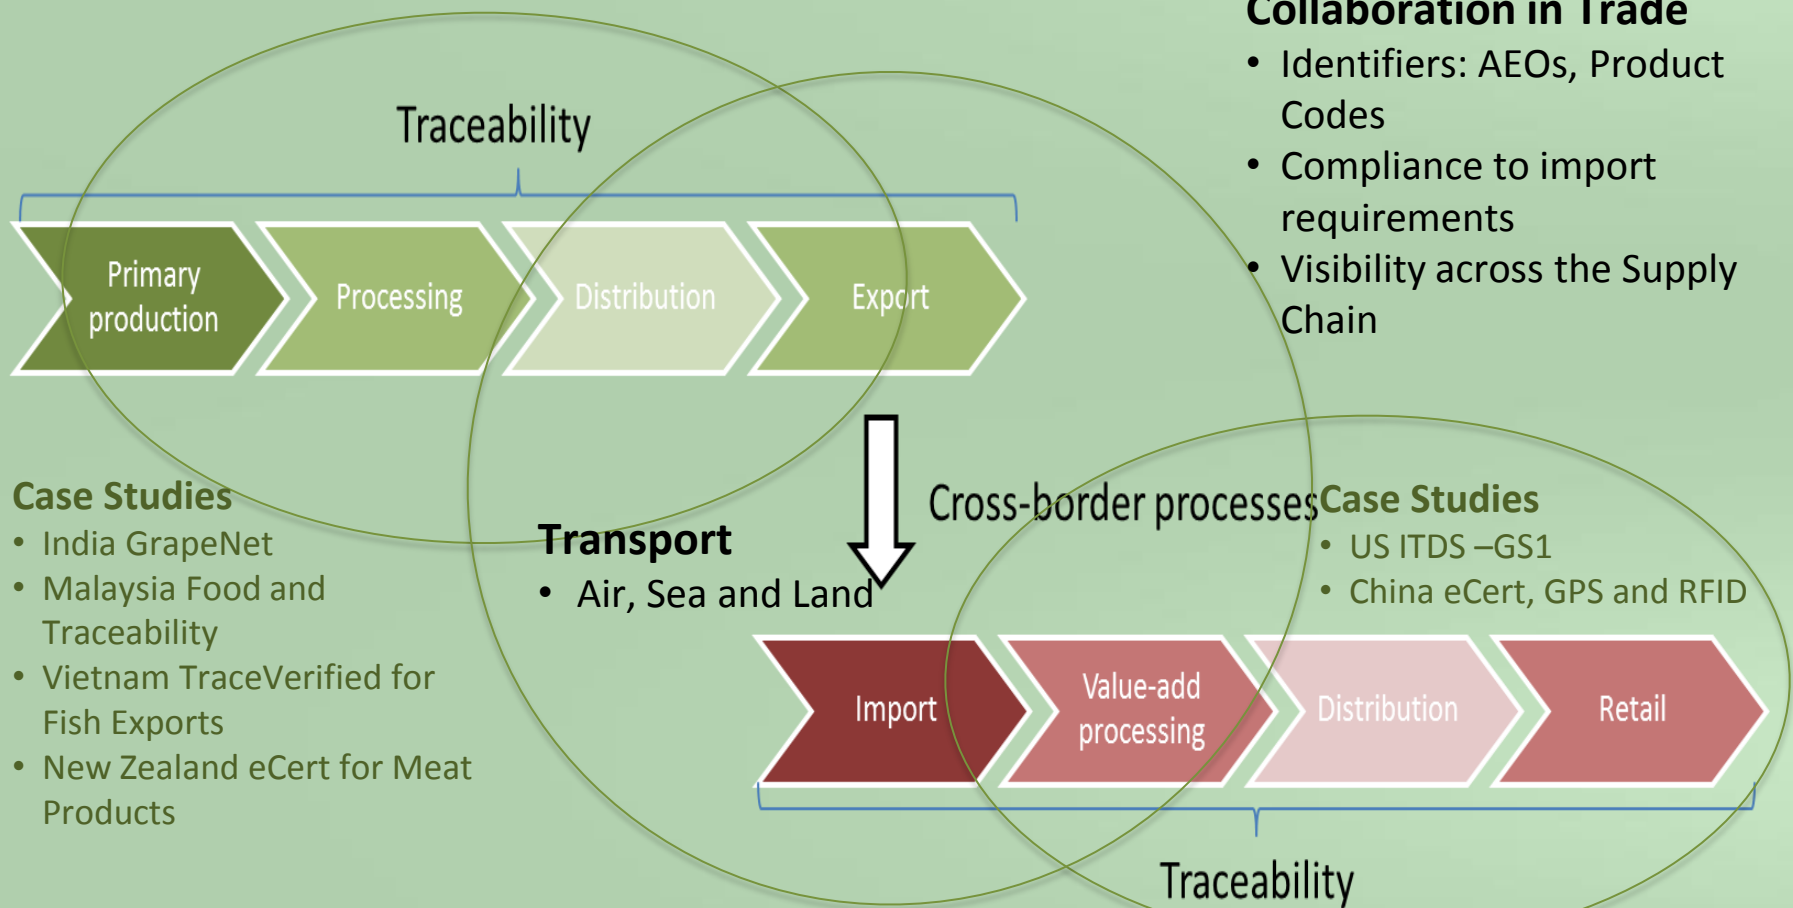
Collaboration in Trade
• Identifiers: AEOs, Product Codes
• Compliance to import requirements
• Visibility across the Supply Chain

Traceability

Primary production

Processing

Distribution

Export

Case Studies
• India GrapeNet
• Malaysia Food and Traceability
• Vietnam TraceVerified for Fish Exports
• New Zealand eCert for Meat Products

Transport
• Air, Sea and Land

Cross-border processes

Case Studies
• US ITDS –GS1
• China eCert, GPS and RFID

Import

Value-add processing

Distribution

Retail

Traceability